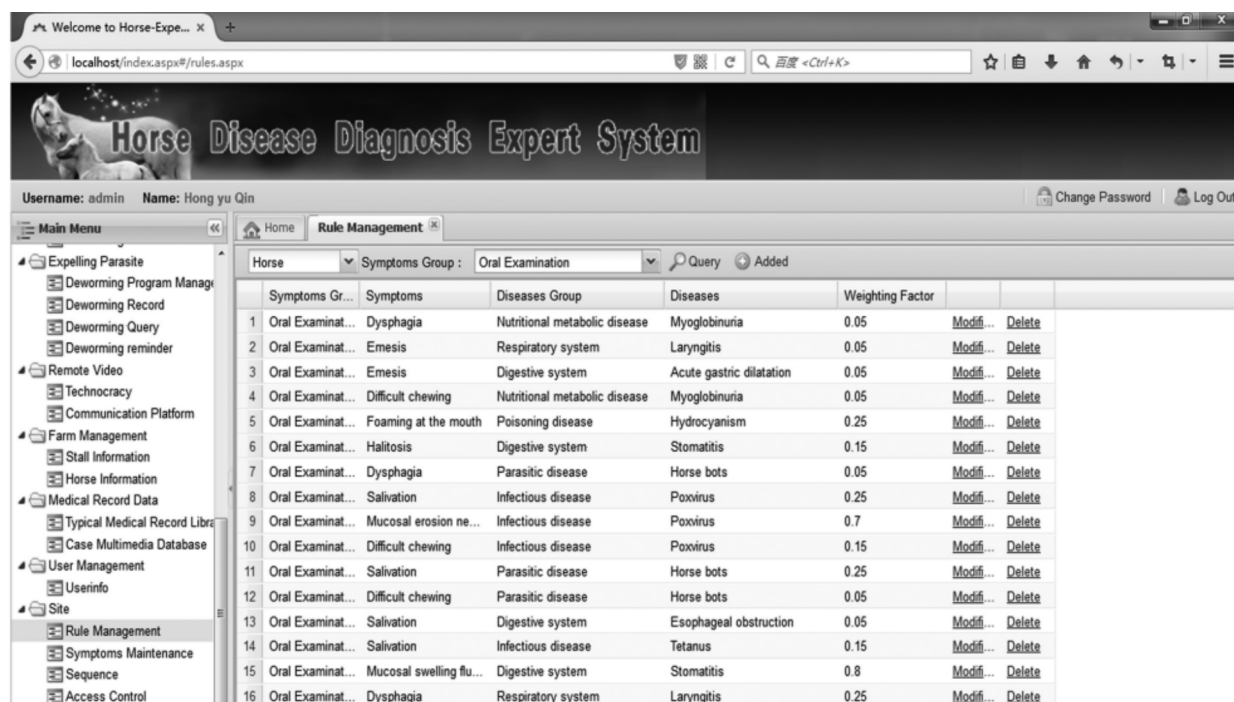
Welcome to Horse-Expe... ×

localhost/index.aspx#/rules.aspx

百度 <Ctrl+K>

Horse Disease Diagnosis Expert System

Username: admin Name: Hong yu Qin

Change Password Log Out

Main Menu

Expelling Parasite
Deworming Program Manage
Deworming Record
Deworming Query
Deworming reminder
Remote Video
Technocracy
Communication Platform
Farm Management
Stall Information
Horse Information
Medical Record Data
Typical Medical Record Libra
Case Multimedia Database
User Management
Userinfo
Site
Rule Management
Symptoms Maintenance
Sequence
Access Control

Home Rule Management

Horse Symptoms Group : Oral Examination Query Added

| | Symptoms Gr... | Symptoms | Diseases Group | Diseases | Weighting Factor | | |
|---|---|---|---|---|---|---|---|
| 1 | Oral Examinat... | Dysphagia | Nutritional metabolic disease | Myoglobinuria | 0.05 | Modifi... | Delete |
| 2 | Oral Examinat... | Emesis | Respiratory system | Laryngitis | 0.05 | Modifi... | Delete |
| 3 | Oral Examinat... | Emesis | Digestive system | Acute gastric dilatation | 0.05 | Modifi... | Delete |
| 4 | Oral Examinat... | Difficult chewing | Nutritional metabolic disease | Myoglobinuria | 0.05 | Modifi... | Delete |
| 5 | Oral Examinat... | Foaming at the mouth | Poisoning disease | Hydrocyanism | 0.25 | Modifi... | Delete |
| 6 | Oral Examinat... | Halitosis | Digestive system | Stomatitis | 0.15 | Modifi... | Delete |
| 7 | Oral Examinat... | Dysphagia | Parasitic disease | Horse bots | 0.05 | Modifi... | Delete |
| 8 | Oral Examinat... | Salivation | Infectious disease | Poxvirus | 0.25 | Modifi... | Delete |
| 9 | Oral Examinat... | Mucosal erosion ne... | Infectious disease | Poxvirus | 0.7 | Modifi... | Delete |
| 10 | Oral Examinat... | Difficult chewing | Infectious disease | Poxvirus | 0.15 | Modifi... | Delete |
| 11 | Oral Examinat... | Salivation | Parasitic disease | Horse bots | 0.25 | Modifi... | Delete |
| 12 | Oral Examinat... | Difficult chewing | Parasitic disease | Horse bots | 0.05 | Modifi... | Delete |
| 13 | Oral Examinat... | Salivation | Digestive system | Esophageal obstruction | 0.05 | Modifi... | Delete |
| 14 | Oral Examinat... | Salivation | Infectious disease | Tetanus | 0.15 | Modifi... | Delete |
| 15 | Oral Examinat... | Mucosal swelling flu... | Digestive system | Stomatitis | 0.8 | Modifi... | Delete |
| 16 | Oral Examinat... | Dysphagia | Respiratory system | Laryngitis | 0.25 | Modifi... | Delete |